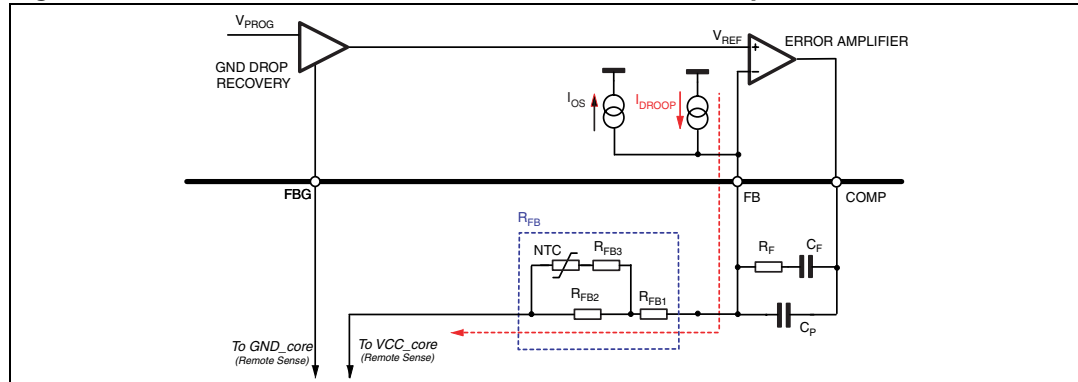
$V_{PROG}$

GND DROP RECOVERY

$V_{REF}$

ERROR AMPLIFIER

+

-

$I_{OS}$

$I_{DROOP}$

FBG

FB

COMP

$R_{FB}$

NTC

$R_{FB3}$

$R_{FB2}$

$R_{FB1}$

$R_F$

$C_F$

$C_P$

To GND_core (Remote Sense)

To VCC_core (Remote Sense)